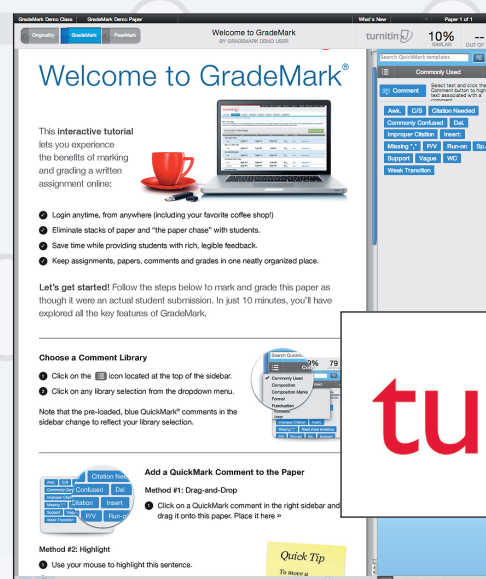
GradeMark Demo Class GradeMark Demo Paper

What's New

Paper 1 of 1

Originality GradeMark PeerMark

Welcome to GradeMark
BY GRADEMARK DEMO USER

turnitin

10%
SIMILAR

--
OUT OF

Search QuickMark templates

Commonly Used

Comment

Select text and click the Comment button to highlight text associated with a comment.

Awk. C/S Citation Needed Commonly Confused Del. Improper Citation Insert Missing "," P/V Run-on Sp. Support Vague WC Weak Transition

Welcome to GradeMark®

This **interactive tutorial** lets you experience the benefits of marking and grading a written assignment online:

Login anytime, from anywhere (including your favorite coffee shop!)

Eliminate stacks of paper and "the paper chase" with students.

Save time while providing students with rich, legible feedback.

Keep assignments, papers, comments and grades in one neatly organized place.

**Let's get started!** Follow the steps below to mark and grade this paper as though it were an actual student submission. In just 10 minutes, you'll have explored all the key features of GradeMark.

Choose a Comment Library

1 Click on the icon located at the top of the sidebar.

2 Click on any library selection from the dropdown menu.

Note that the pre-loaded, blue QuickMark® comments in the sidebar change to reflect your library selection.

Search Quickm... 0% 79

Commonly Used
Composition
Composition Marks
Format
Punctuation
Usage

Improper Citation Insert
Missing "," Read more evidence
P/V Run-on Sp. Support

Add a QuickMark Comment to the Paper

Method #1: Drag-and-Drop

1 Click on a QuickMark comment in the right sidebar and drag it onto this paper. Place it here »

Awk. C/S Citation Need
Commonly Confused Del.
Improper Citation Insert
Missing P/V Run-on
Support Vague
Weak Transition

Method #2: Highlight

1 Use your mouse to highlight this sentence.

Quick Tip
To move a

tu